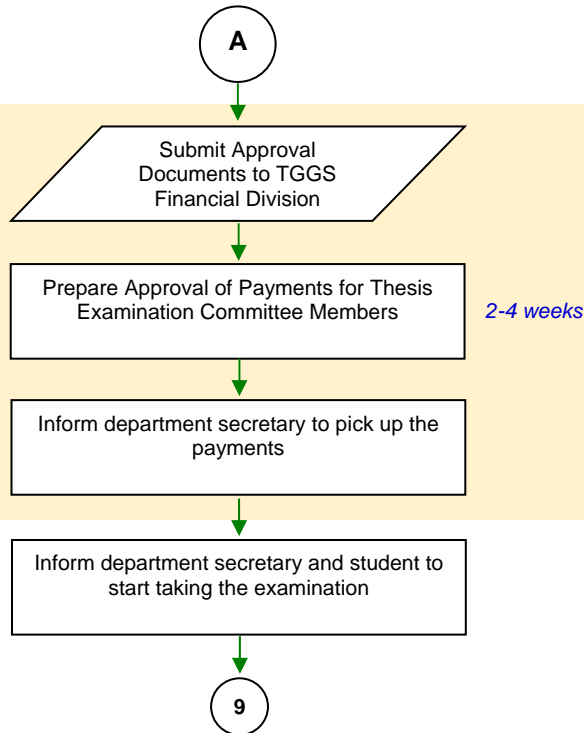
A

Submit Approval Documents to TGGS Financial Division

Prepare Approval of Payments for Thesis Examination Committee Members

2-4 weeks

Inform department secretary to pick up the payments

Inform department secretary and student to start taking the examination

9